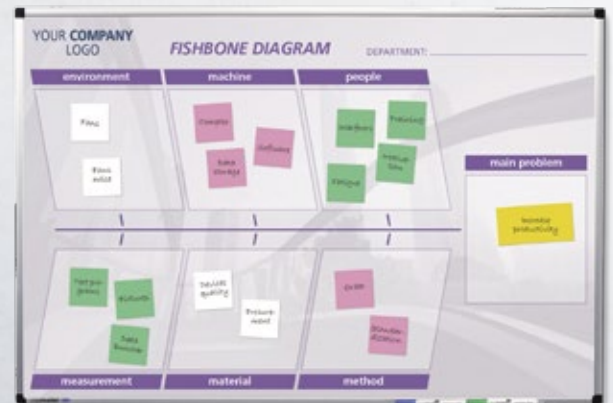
YOUR COMPANY LOGO

FISHBONE DIAGRAM

DEPARTMENT:

environment

machine

people

Fans

Back noise

Computer

Software

Data storage

Workforce

Training

Motivation

Fatigue

main problem

Increase productivity

measurement

material

method

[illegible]

Outputs

Data Process

Devices quality

Procurement

Goals

Standardization